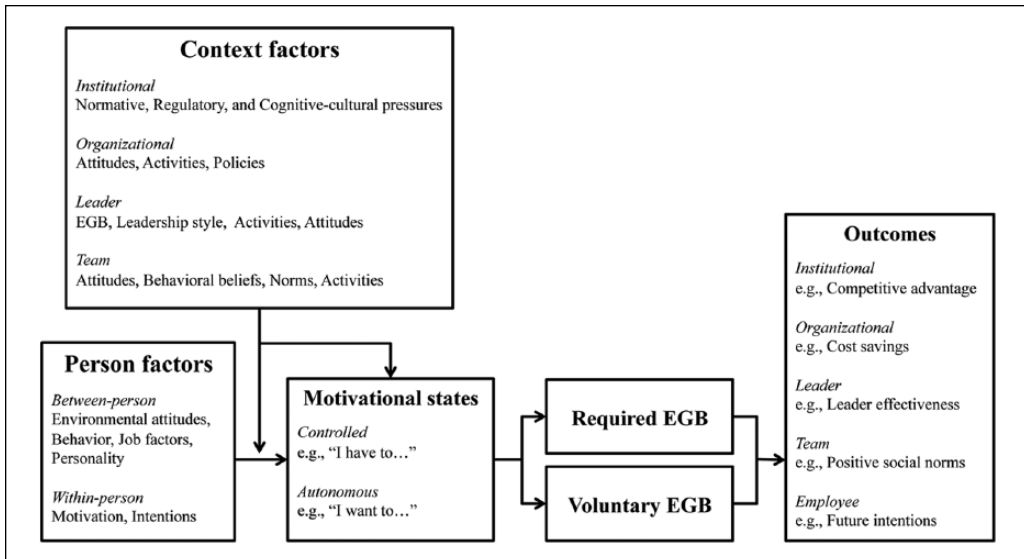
Context factors

Institutional
Normative, Regulatory, and Cognitive-cultural pressures

Organizational
Attitudes, Activities, Policies

Leader
EGB, Leadership style, Activities, Attitudes

Team
Attitudes, Behavioral beliefs, Norms, Activities

Person factors

Between-person
Environmental attitudes, Behavior, Job factors, Personality

Within-person
Motivation, Intentions

Motivational states

Controlled
e.g., "I have to…"

Autonomous
e.g., "I want to…"

Required EGB

Voluntary EGB

Outcomes

Institutional
e.g., Competitive advantage

Organizational
e.g., Cost savings

Leader
e.g., Leader effectiveness

Team
e.g., Positive social norms

Employee
e.g., Future intentions